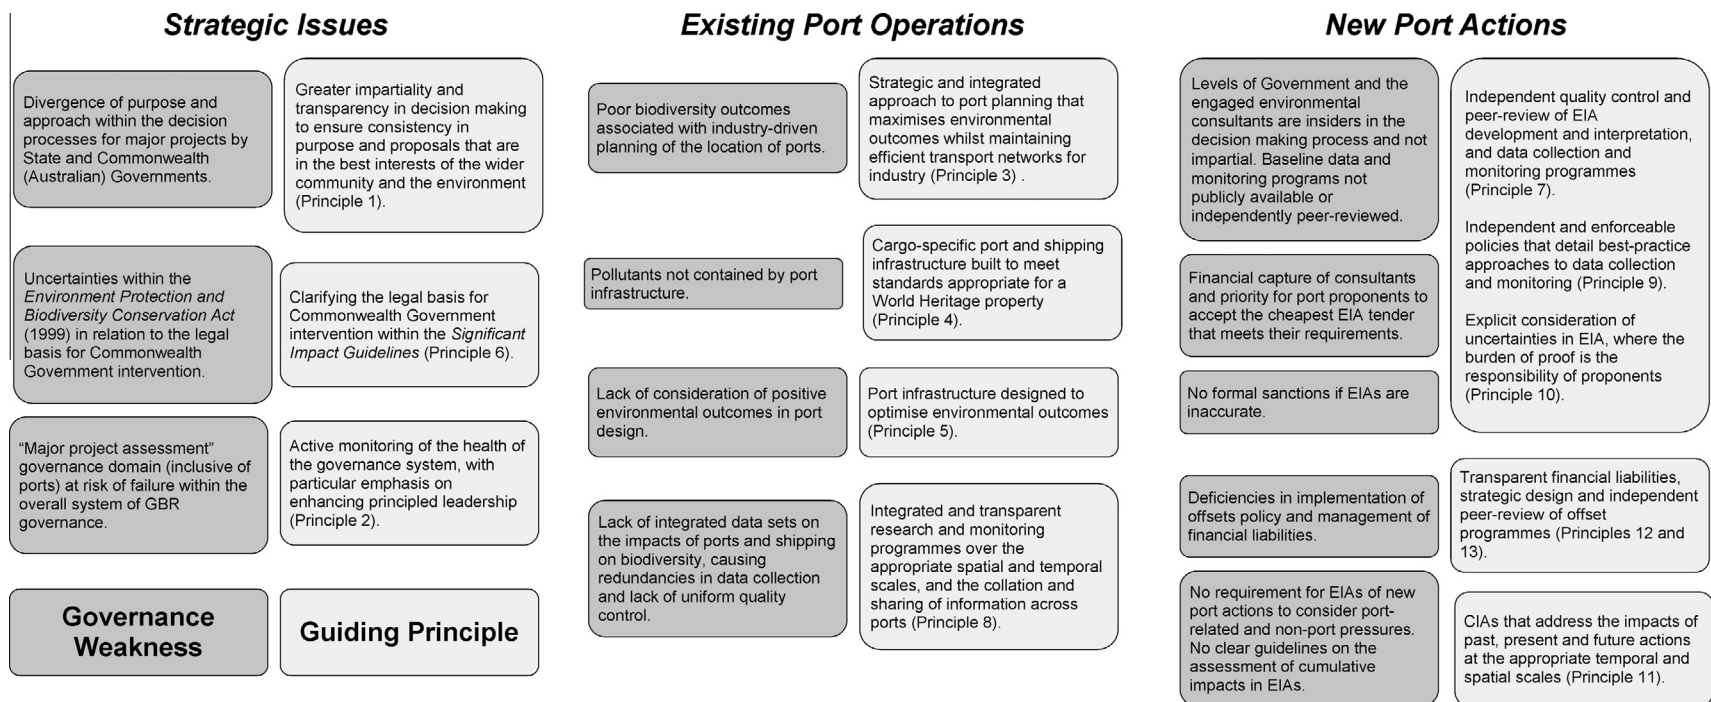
Strategic Issues

Divergence of purpose and approach within the decision processes for major projects by State and Commonwealth (Australian) Governments.

Greater impartiality and transparency in decision making to ensure consistency in purpose and proposals that are in the best interests of the wider community and the environment (Principle 1).

Uncertainties within the *Environment Protection and Biodiversity Conservation Act* (1999) in relation to the legal basis for Commonwealth Government intervention.

Clarifying the legal basis for Commonwealth Government intervention within the *Significant Impact Guidelines* (Principle 6).

“Major project assessment” governance domain (inclusive of ports) at risk of failure within the overall system of GBR governance.

Active monitoring of the health of the governance system, with particular emphasis on enhancing principled leadership (Principle 2).

Governance Weakness

Guiding Principle

Existing Port Operations

Poor biodiversity outcomes associated with industry-driven planning of the location of ports.

Strategic and integrated approach to port planning that maximises environmental outcomes whilst maintaining efficient transport networks for industry (Principle 3) .

Pollutants not contained by port infrastructure.

Cargo-specific port and shipping infrastructure built to meet standards appropriate for a World Heritage property (Principle 4).

Lack of consideration of positive environmental outcomes in port design.

Port infrastructure designed to optimise environmental outcomes (Principle 5).

Lack of integrated data sets on the impacts of ports and shipping on biodiversity, causing redundancies in data collection and lack of uniform quality control.

Integrated and transparent research and monitoring programmes over the appropriate spatial and temporal scales, and the collation and sharing of information across ports (Principle 8).

New Port Actions

Levels of Government and the engaged environmental consultants are insiders in the decision making process and not impartial. Baseline data and monitoring programs not publicly available or independently peer-reviewed.

Independent quality control and peer-review of EIA development and interpretation, and data collection and monitoring programmes (Principle 7).

Independent and enforceable policies that detail best-practice approaches to data collection and monitoring (Principle 9).

Explicit consideration of uncertainties in EIA, where the burden of proof is the responsibility of proponents (Principle 10).

Financial capture of consultants and priority for port proponents to accept the cheapest EIA tender that meets their requirements.

No formal sanctions if EIAs are inaccurate.

Deficiencies in implementation of offsets policy and management of financial liabilities.

Transparent financial liabilities, strategic design and independent peer-review of offset programmes (Principles 12 and 13).

No requirement for EIAs of new port actions to consider port-related and non-port pressures. No clear guidelines on the assessment of cumulative impacts in EIAs.

CIAs that address the impacts of past, present and future actions at the appropriate temporal and spatial scales (Principle 11).